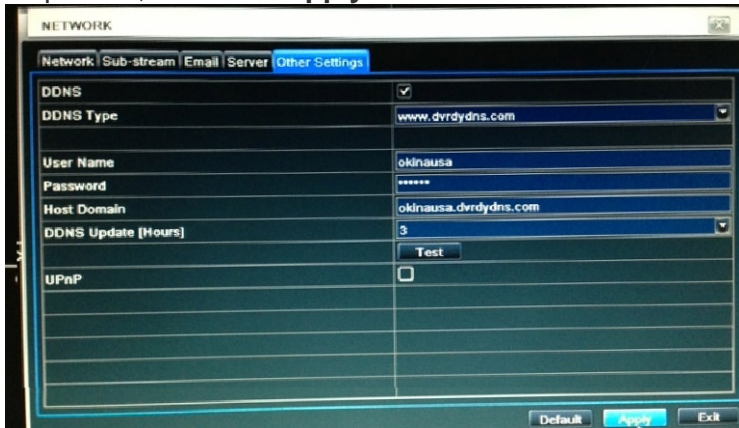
NETWORK

Network | Sub-stream | Email | Server | Other Settings

| | |
|---|---|
| DDNS | ☑ |
| DDNS Type | www.dvrdydns.com |
| | |
| User Name | okinausa |
| Password | •••••• |
| Host Domain | okinausa.dvrdydns.com |
| DDNS Update [Hours] | 3 |
| | Test |
| UPnP | ☐ |

Default Apply Exit